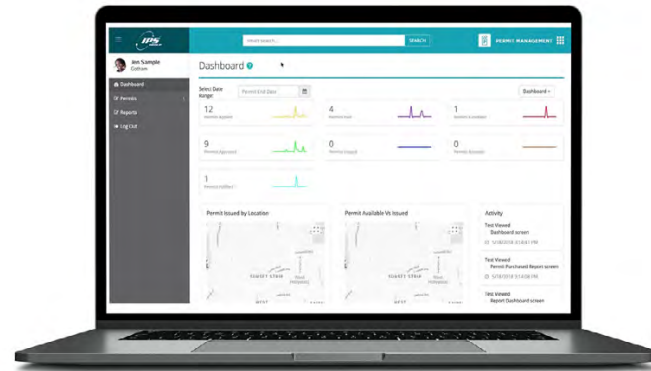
IPS

SEARCH

PERMIT MANAGEMENT

Jon Sample
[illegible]

Dashboard

Permits

Reports

Log Out

Dashboard

Select Date Range:

Permit End Date

Dashboard

12
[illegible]

4
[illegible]

1
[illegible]

9
Permits Approved

0
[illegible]

0
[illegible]

1
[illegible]

Permit Issued by Location

SUNSET STRIP

WEST

Permit Available Vs Issued

SUNSET STRIP

WEST

Activity

Test Viewed
Dashboard screen
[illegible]

Test Viewed
Permit Purchased Report screen
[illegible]

Test Viewed
Report Dashboard screen